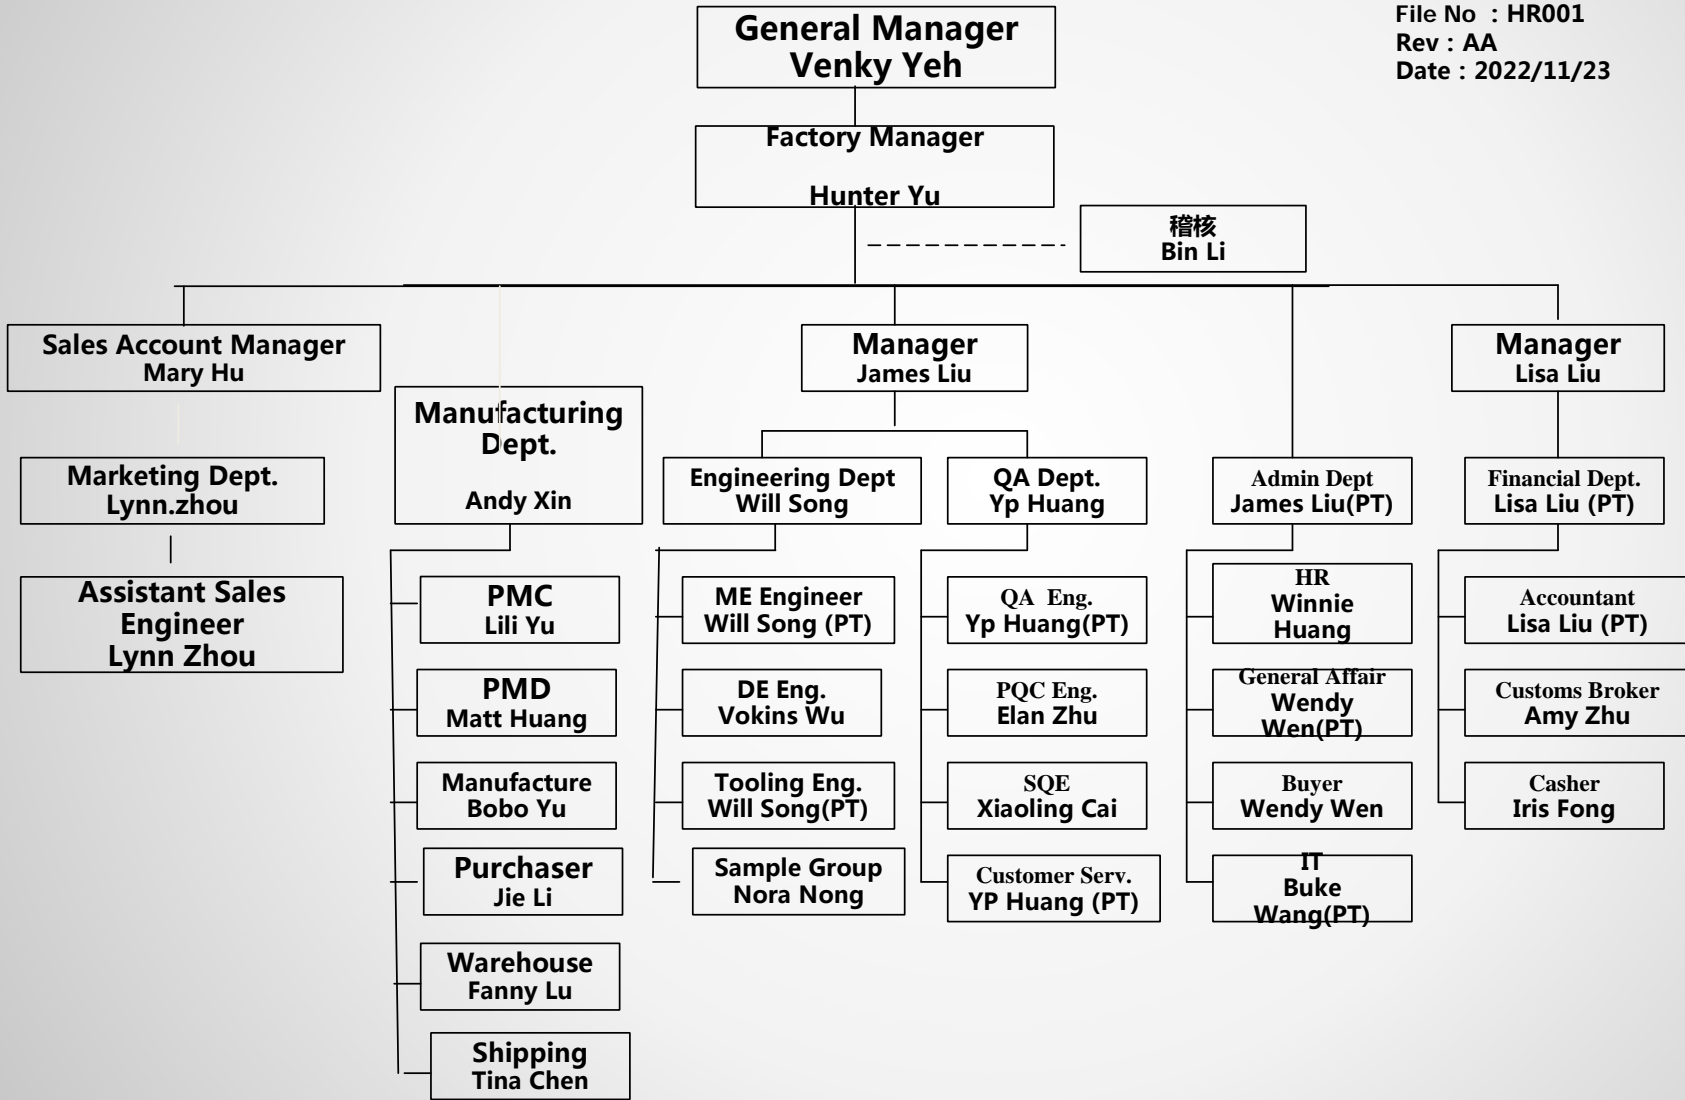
File No : HR001
Rev : AA
Date : 2022/11/23

General Manager
Venky Yeh

Factory Manager
Hunter Yu

稽核
Bin Li

Sales Account Manager
Mary Hu

Marketing Dept.
Lynn.zhou

Assistant Sales Engineer
Lynn Zhou

Manufacturing Dept.
Andy Xin

PMC
Lili Yu

PMD
Matt Huang

Manufacture
Bobo Yu

Purchaser
Jie Li

Warehouse
Fanny Lu

Shipping
Tina Chen

Manager
James Liu

Engineering Dept
Will Song

ME Engineer
Will Song (PT)

DE Eng.
Vokins Wu

Tooling Eng.
Will Song(PT)

Sample Group
Nora Nong

QA Dept.
Yp Huang

QA Eng.
Yp Huang(PT)

PQC Eng.
Elan Zhu

SQE
Xiaoling Cai

Customer Serv.
YP Huang (PT)

Admin Dept
James Liu(PT)

HR
Winnie Huang

General Affair
Wendy Wen(PT)

Buyer
Wendy Wen

IT
Buke Wang(PT)

Manager
Lisa Liu

Financial Dept.
Lisa Liu (PT)

Accountant
Lisa Liu (PT)

Customs Broker
Amy Zhu

Casher
Iris Fong